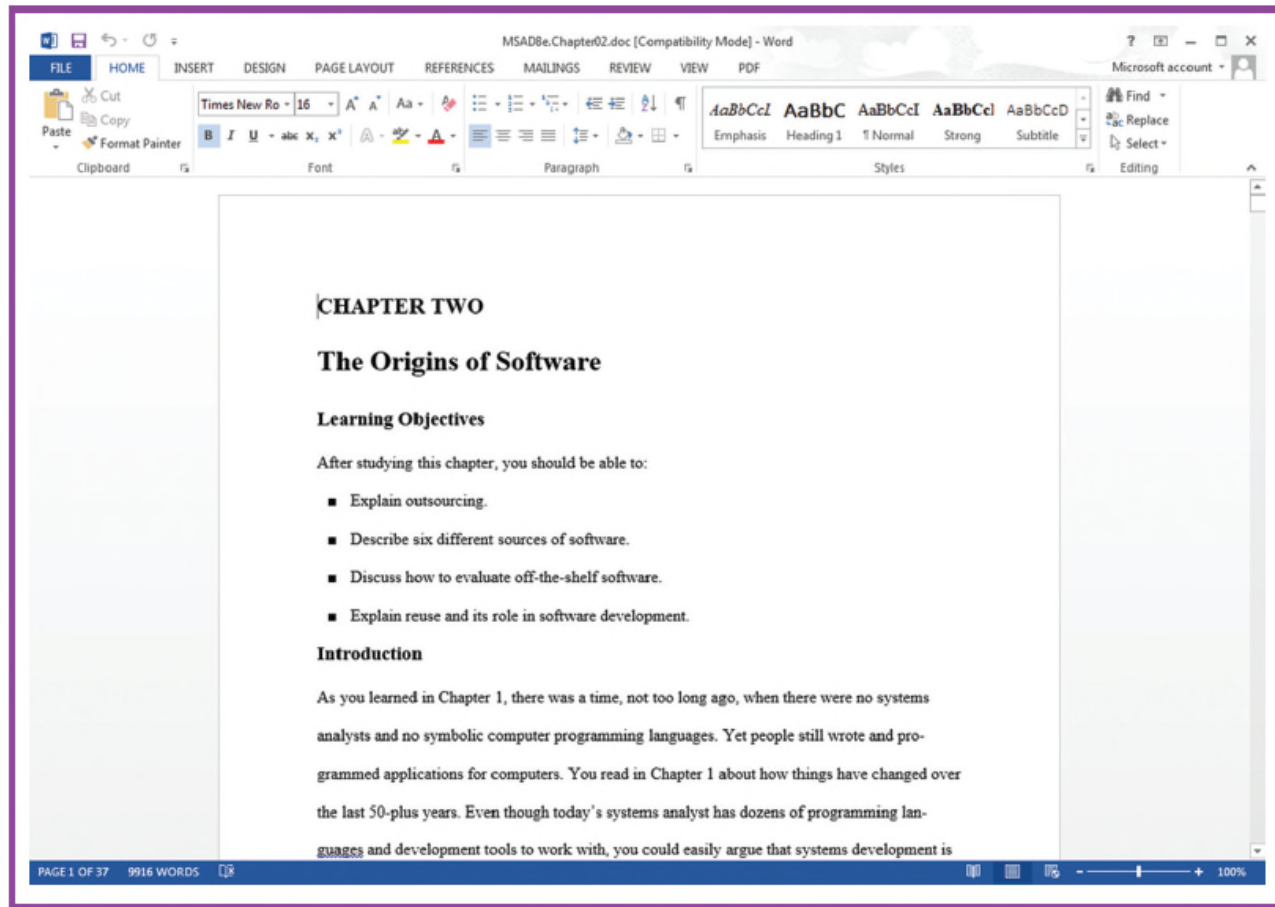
MSAD8e.Chapter02.doc [Compatibility Mode] - Word

? — □ ×

FILE HOME INSERT DESIGN PAGE LAYOUT REFERENCES MAILINGS REVIEW VIEW PDF

Microsoft account

Cut
Copy
Paste
Format Painter
Clipboard

Times New Ro 16
Font

Paragraph

AaBbCcI AaBbC AaBbCcI AaBbCcI AaBbCcD
Emphasis Heading 1 ¶ Normal Strong Subtitle
Styles

Find
Replace
Select
Editing

CHAPTER TWO

The Origins of Software

Learning Objectives

After studying this chapter, you should be able to:

- Explain outsourcing.
- Describe six different sources of software.
- Discuss how to evaluate off-the-shelf software.
- Explain reuse and its role in software development.

Introduction

As you learned in Chapter 1, there was a time, not too long ago, when there were no systems analysts and no symbolic computer programming languages. Yet people still wrote and programmed applications for computers. You read in Chapter 1 about how things have changed over the last 50-plus years. Even though today's systems analyst has dozens of programming languages and development tools to work with, you could easily argue that systems development is

PAGE 1 OF 37 9916 WORDS

100%